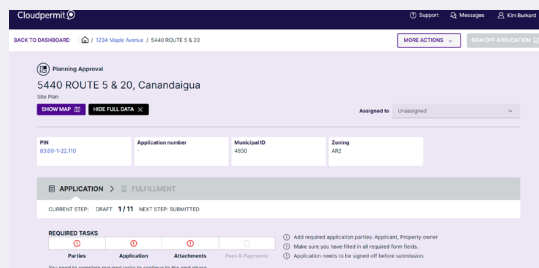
Cloudpermit

Support Messages Kim Burkard

BACK TO DASHBOARD / 1234 Maple Avenue / 5440 ROUTE 5 & 20

MORE ACTIONS

SIGN OFF APPLICATION

Planning Approval

5440 ROUTE 5 & 20, Canandaigua

Site Plan

SHOW MAP

HIDE FULL DATA

Assigned to Unassigned

| PIN | Application number | Municipal ID | Zoning |
|---|---|---|---|
| 83.00-1-22.110 | – | 4850 | AR2 |

APPLICATION > FULFILLMENT

CURRENT STEP: DRAFT 1/11 NEXT STEP: SUBMITTED

REQUIRED TASKS

Parties Application Attachments Fees & Payments

Add required application parties: Applicant, Property owner

Make sure you have filled in all required form fields.

Application needs to be signed off before submission.

You need to complete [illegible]